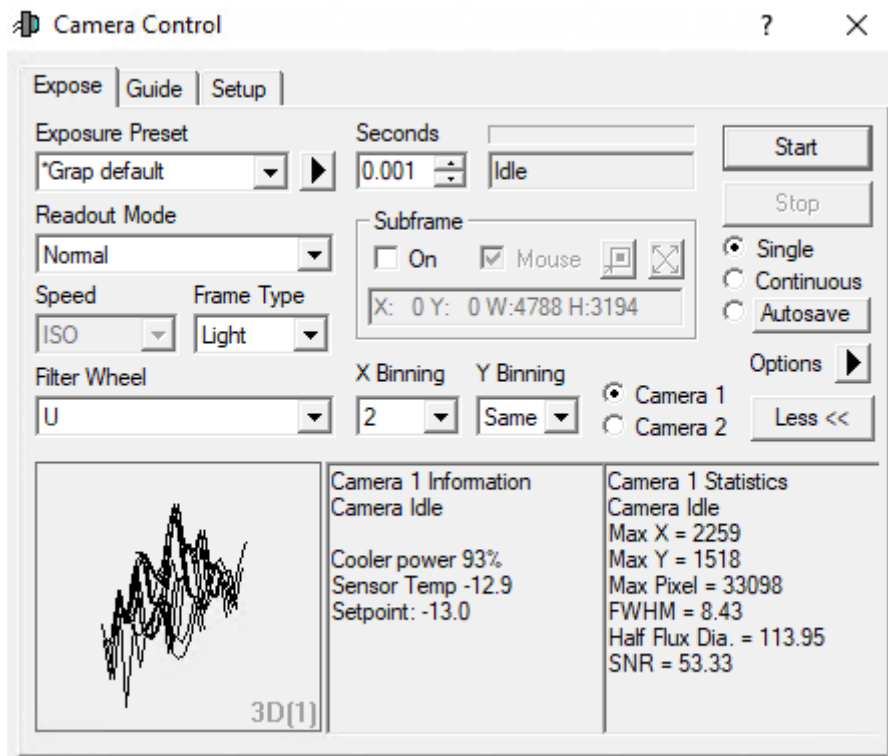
Camera Control ? ×

Expose | Guide | Setup

Exposure Preset
*Grap default

Seconds
0.001

Idle

Start

Stop

Readout Mode
Normal

Subframe
On
Mouse

X: 0 Y: 0 W:4788 H:3194

Single
Continuous
Autosave

Speed
ISO

Frame Type
Light

Options

Filter Wheel
U

X Binning
2

Y Binning
Same

Camera 1
Camera 2

Less <<

3D(1)

Camera 1 Information
Camera Idle

Cooler power 93%
Sensor Temp -12.9
Setpoint: -13.0

Camera 1 Statistics
Camera Idle
Max X = 2259
Max Y = 1518
Max Pixel = 33098
FWHM = 8.43
Half Flux Dia. = 113.95
SNR = 53.33